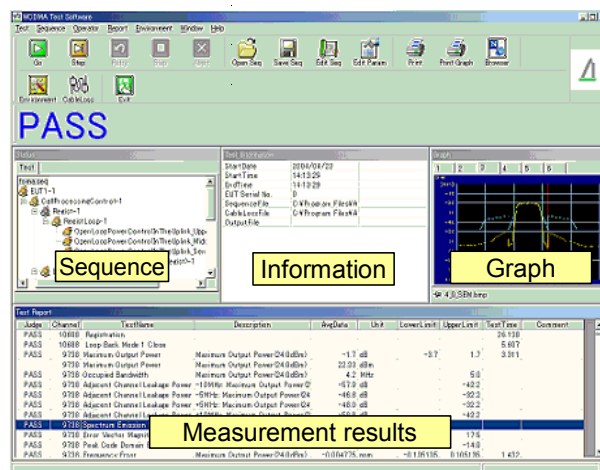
WCDMA Test Software

Test Sequence Operator Report Environment Window Help

Go Step Retry Stop Abort Open Seq Save Seq Edit Seq Edit Param Print Print Graph Browser

Environment CableLoss Exit

PASS

Status

Test

hmaseq
EUT1-1
CallProcessingControl-1
Repeat-1
RepeatLoop-1
OpenLoopPowerControlInTheUplink_Upp
OpenLoopPowerControlInTheUplink_Mid
OpenLoopPowerControlInTheUplink_Sen

Sequence

Test Information

| | |
|---|---|
| StartDate | 2004/04/22 |
| StartTime | 14:13:29 |
| EndTime | 14:13:29 |
| EUT Serial No. | 0 |
| SequenceFile | C:¥Program Files¥A |
| CableLossFile | C:¥Program Files¥A |
| OutputFile | |

Information

Graph

1 2 3 4 5 6

Graph

4_0_SEM.bmp

Test Report

| Judge | Channel | TestName | Description | AvgData | Unit | LowerLimit | UpperLimit | TestTime | Comment |
|---|---|---|---|---|---|---|---|---|---|
| PASS | 10688 | Registration | | | | | | 26.138 | |
| PASS | 10688 | Loop Back Mode 1 Close | | | | | | 5.667 | |
| PASS | 9738 | Maximum Output Power | Maximum Output Power(24dBm) | -1.7 | dB | -3.7 | 1.7 | 3.911 | |
| | 9738 | Maximum Output Power | Maximum Output Power(24dBm) | 22.33 | dBm | | | | |
| PASS | 9738 | Occupied Bandwidth | | 4.2 | MHz | | 5.0 | | |
| PASS | 9738 | Adjacent Channel Leakage Power -10MHz | Maximum Output Power | -57.0 | dB | | -42.2 | | |
| PASS | 9738 | Adjacent Channel Leakage Power -5MHz | Maximum Output Power(24 | -46.8 | dB | | -32.2 | | |
| PASS | 9738 | Adjacent Channel Leakage Power +5MHz | Maximum Output Power(24 | -48.0 | dB | | -32.2 | | |
| PASS | 9738 | Adjacent Channel Leakage Power +10MHz | Maximum Output Power(24 | -58.6 | dB | | -42.2 | | |
| PASS | 9738 | Spectrum Emission | | | | | | | |
| PASS | 9738 | Error Vector Magni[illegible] | | | | | 17.5 | | |
| PASS | 9738 | Peak Code Domain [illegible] | | | | | -14.8 | | |
| PASS | 9738 | Frequency Error | Maximum Output Power(24dBm) | -0.004725 | ppm | -0.105185 | 0.105185 | 1.432 | |

Measurement results